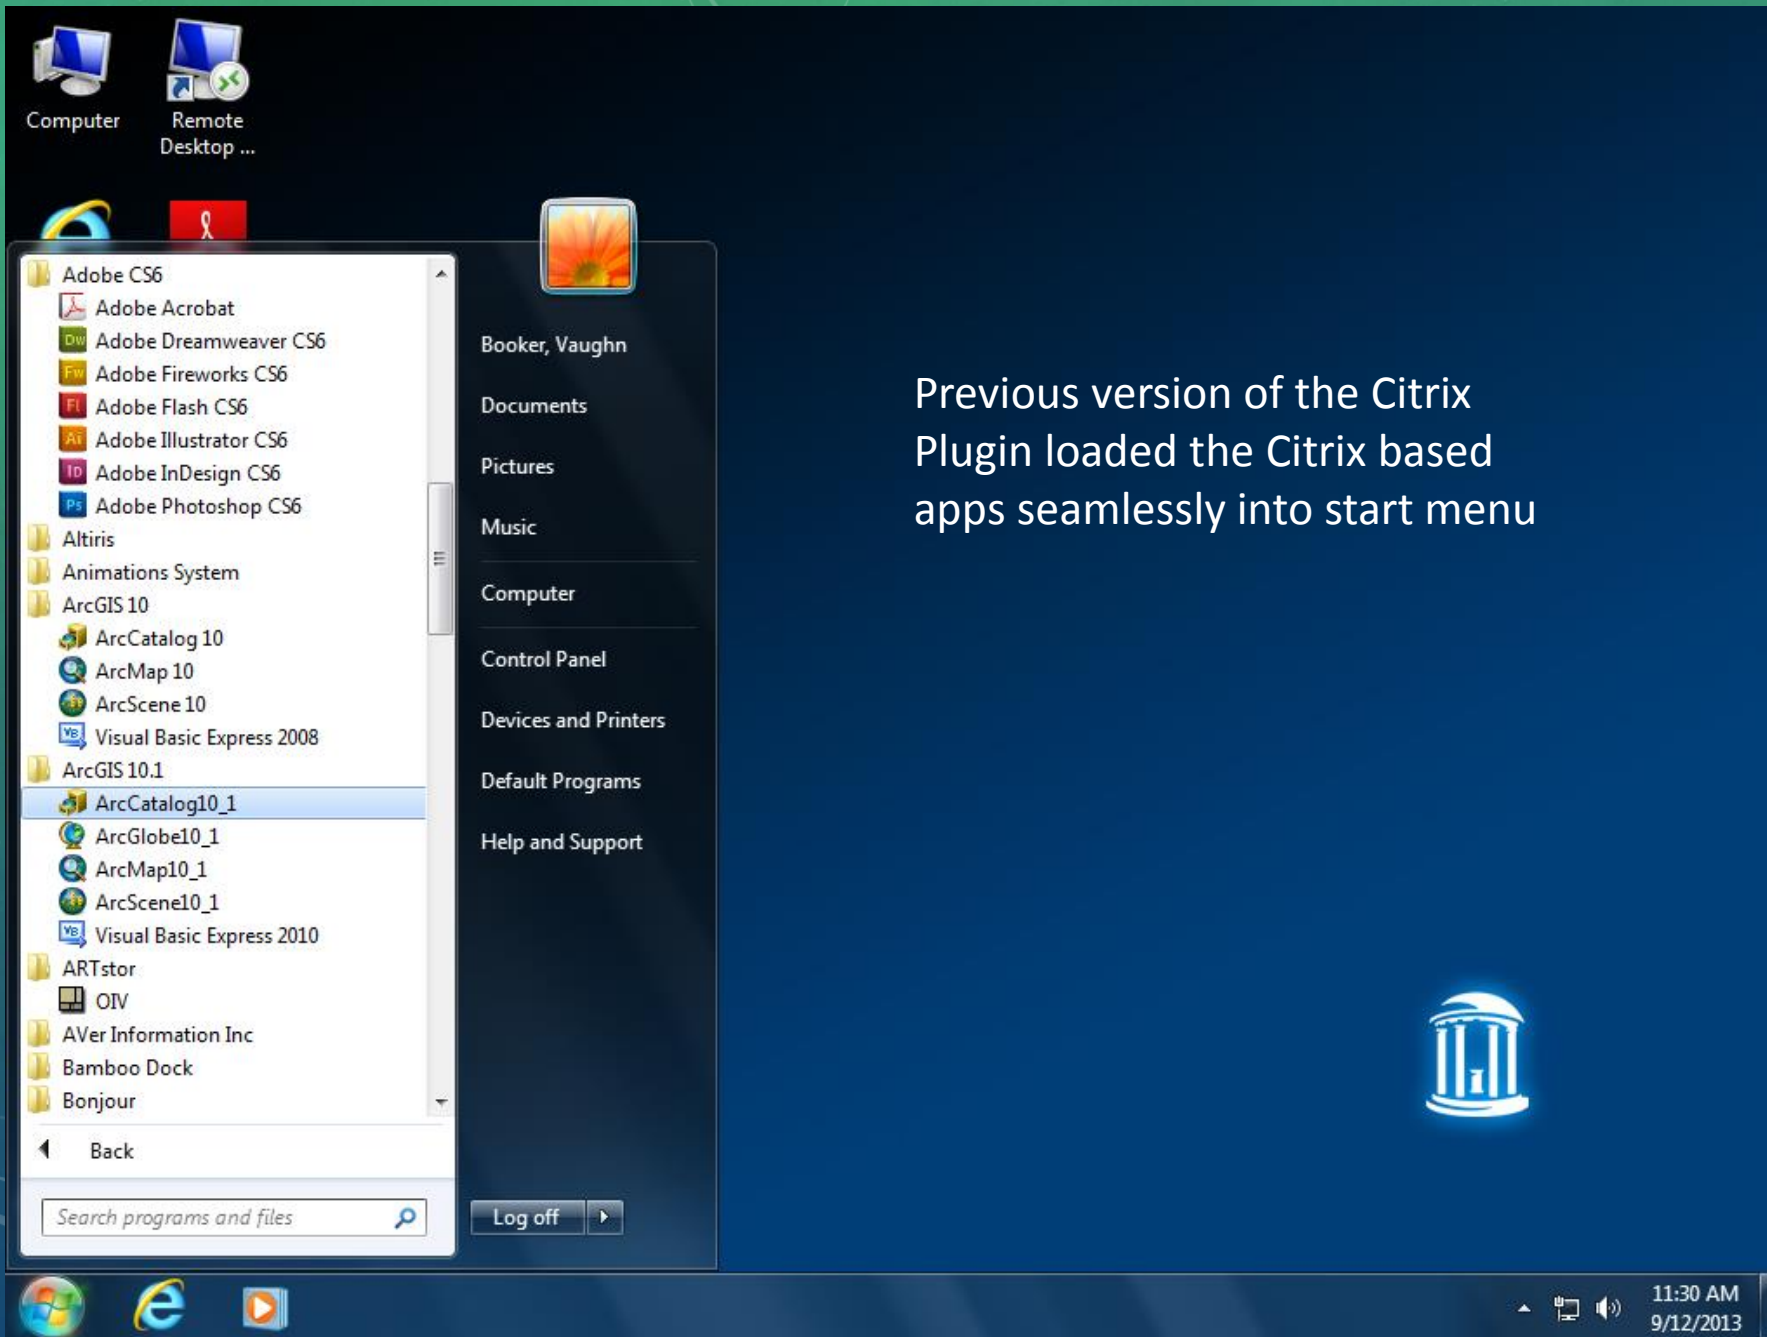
Computer

Remote Desktop ...

Adobe CS6
Adobe Acrobat
Adobe Dreamweaver CS6
Adobe Fireworks CS6
Adobe Flash CS6
Adobe Illustrator CS6
Adobe InDesign CS6
Adobe Photoshop CS6
Altiris
Animations System
ArcGIS 10
ArcCatalog 10
ArcMap 10
ArcScene 10
Visual Basic Express 2008
ArcGIS 10.1
ArcCatalog10_1
ArcGlobe10_1
ArcMap10_1
ArcScene10_1
Visual Basic Express 2010
ARTstor
OIV
AVer Information Inc
Bamboo Dock
Bonjour

Back

Search programs and files

Booker, Vaughn
Documents
Pictures
Music
Computer
Control Panel
Devices and Printers
Default Programs
Help and Support

Log off

Previous version of the Citrix Plugin loaded the Citrix based apps seamlessly into start menu

11:30 AM
9/12/2013